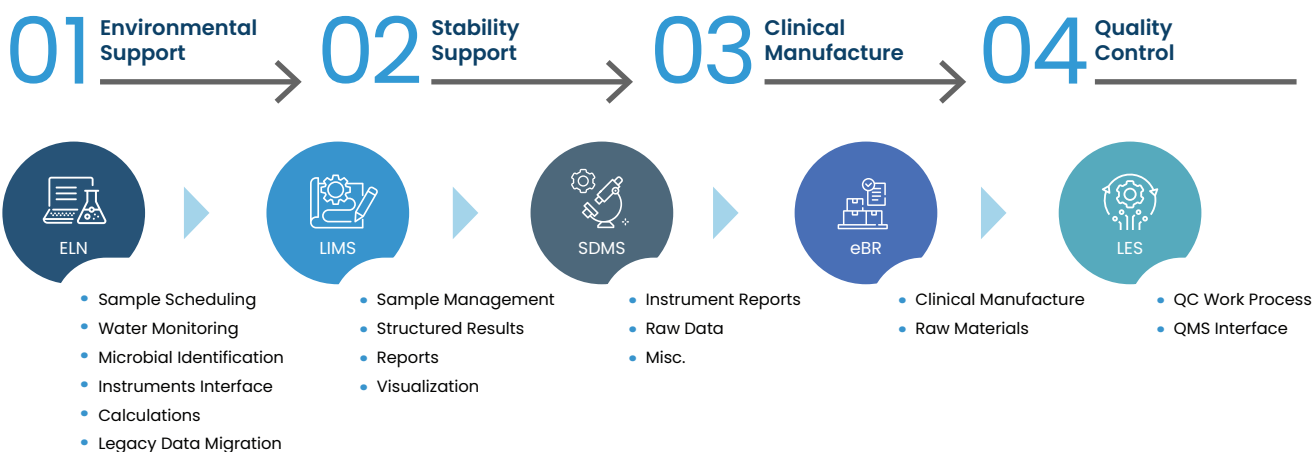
01 Environmental Support

02 Stability Support

03 Clinical Manufacture

04 Quality Control

ELN

LIMS

SDMS

eBR

LES

- Sample Scheduling
- Water Monitoring
- Microbial Identification
- Instruments Interface
- Calculations
- Legacy Data Migration

- Sample Management
- Structured Results
- Reports
- Visualization

- Instrument Reports
- Raw Data
- Misc.

- Clinical Manufacture
- Raw Materials

- QC Work Process
- QMS Interface